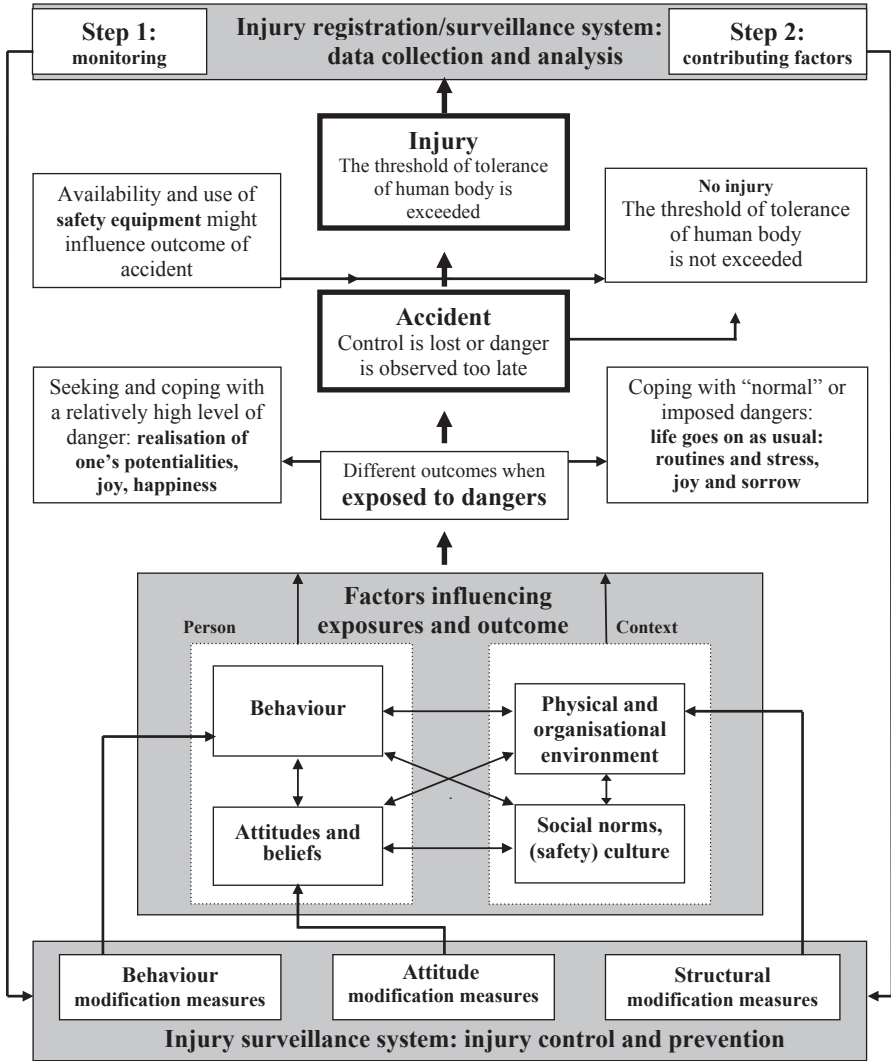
Step 1: monitoring

Injury registration/surveillance system: data collection and analysis

Step 2: contributing factors

Injury
The threshold of tolerance of human body is exceeded

Availability and use of safety equipment might influence outcome of accident

No injury
The threshold of tolerance of human body is not exceeded

Accident
Control is lost or danger is observed too late

Seeking and coping with a relatively high level of danger: realisation of one's potentialities, joy, happiness

Different outcomes when exposed to dangers

Coping with "normal" or imposed dangers: life goes on as usual: routines and stress, joy and sorrow

Factors influencing exposures and outcome

Person

Context

Behaviour

Physical and organisational environment

Attitudes and beliefs

Social norms, (safety) culture

Behaviour modification measures

Attitude modification measures

Structural modification measures

Injury surveillance system: injury control and prevention